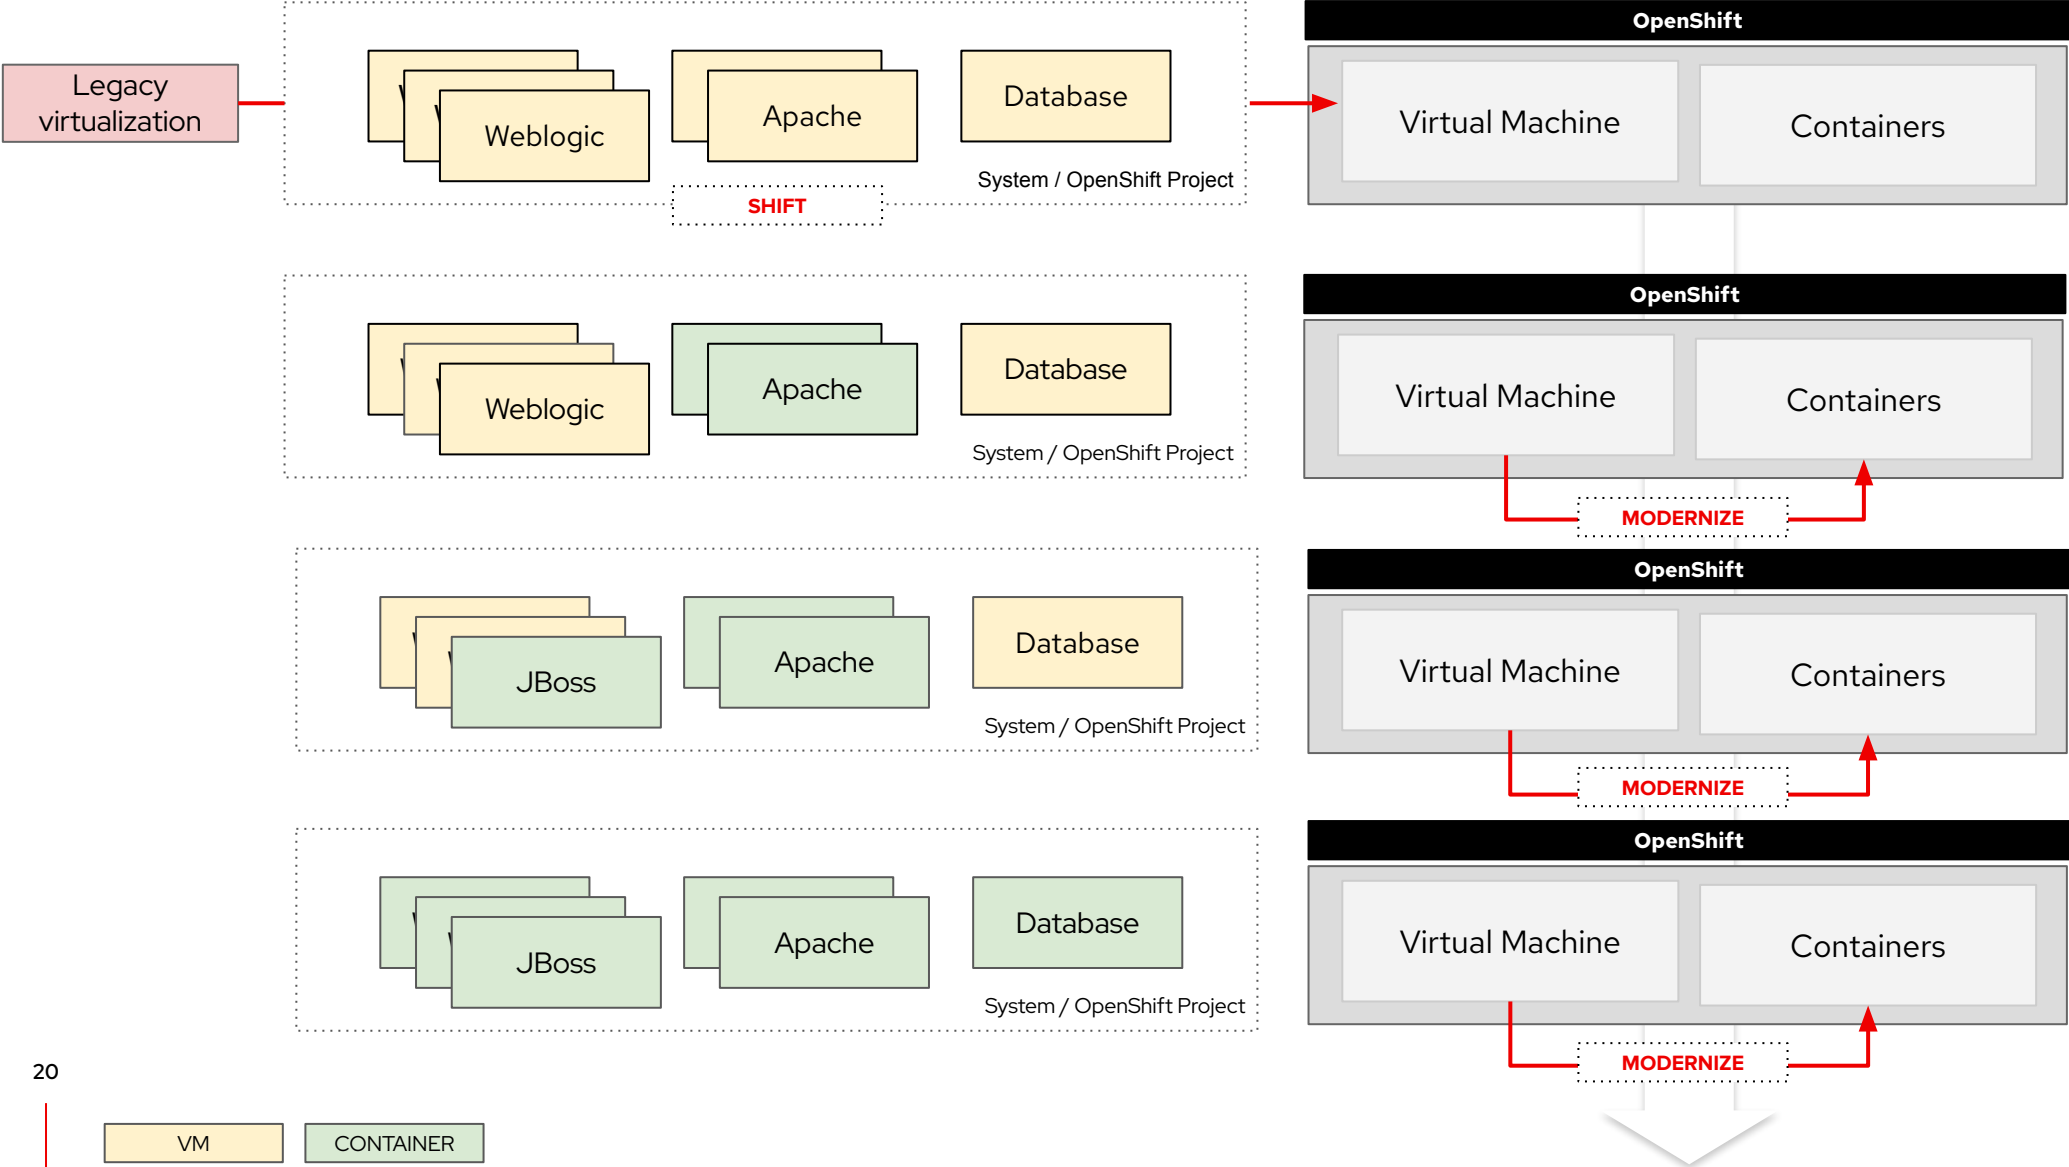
Legacy virtualization

Weblogic

Apache

Database

System / OpenShift Project

SHIFT

OpenShift

Virtual Machine

Containers

Weblogic

Apache

Database

System / OpenShift Project

OpenShift

Virtual Machine

Containers

MODERNIZE

JBoss

Apache

Database

System / OpenShift Project

OpenShift

Virtual Machine

Containers

MODERNIZE

JBoss

Apache

Database

System / OpenShift Project

OpenShift

Virtual Machine

Containers

MODERNIZE

20

VM

CONTAINER